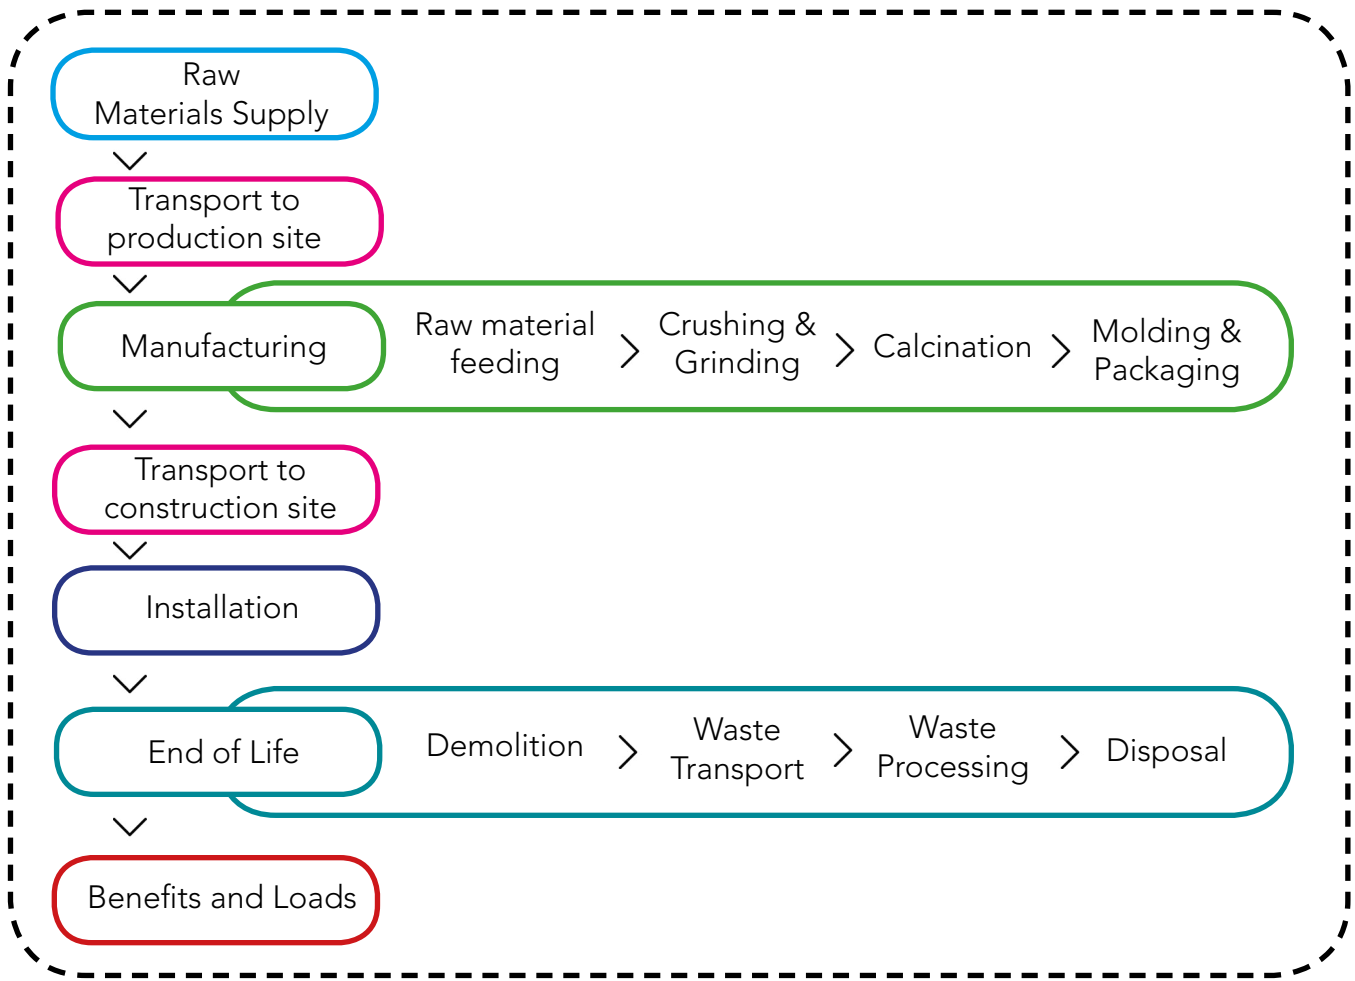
Raw Materials Supply

Transport to production site

Manufacturing

Raw material feeding

Crushing & Grinding

Calcination

Molding & Packaging

Transport to construction site

Installation

End of Life

Demolition

Waste Transport

Waste Processing

Disposal

Benefits and Loads